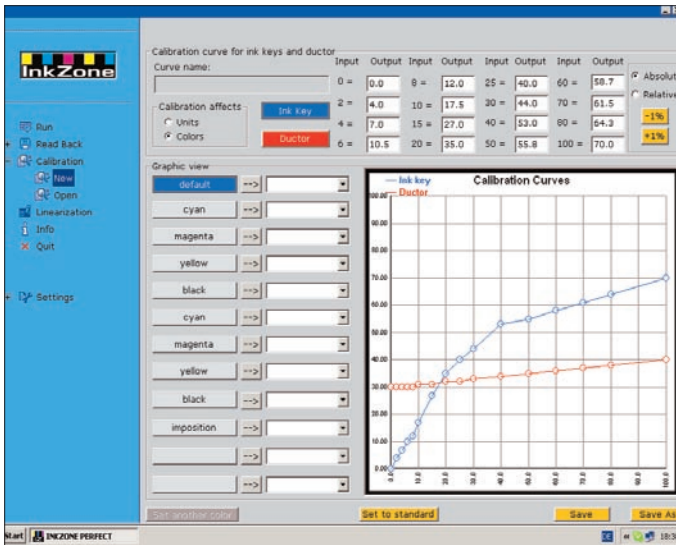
InkZone

Run
Read Back
Calibration
New
Open
Linearization
Info
Quit

Settings

Calibration curve for ink keys and ductor
Curve name:

| Input | Output | Input | Output | Input | Output | Input | Output |
|---|---|---|---|---|---|---|---|
| 0 = | 0.0 | 8 = | 12.0 | 25 = | 40.0 | 60 = | 58.7 |
| 2 = | 4.0 | 10 = | 17.5 | 30 = | 44.0 | 70 = | 61.5 |
| 4 = | 7.0 | 15 = | 27.0 | 40 = | 53.0 | 80 = | 64.3 |
| 6 = | 10.5 | 20 = | 35.0 | 50 = | 55.8 | 100 = | 70.0 |

Absolut
Relative
-1%
+1%

Calibration affects
Units
Colors
Ink Key
Ductor

Graphic view
default -->
cyan -->
magenta -->
yellow -->
black -->
cyan -->
magenta -->
yellow -->
black -->
imposition -->
-->
-->

Calibration Curves
Ink key
Ductor
100.00
90.00
80.00
70.00
60.00
50.00
40.00
30.00
20.00
10.00
0.00
0.0 10.0 20.0 30.0 40.0 50.0 60.0 70.0 80.0 90.0 100.0

Set another color
Set to standard
Save
Save As

Start INKZONE PERFECT 18:3